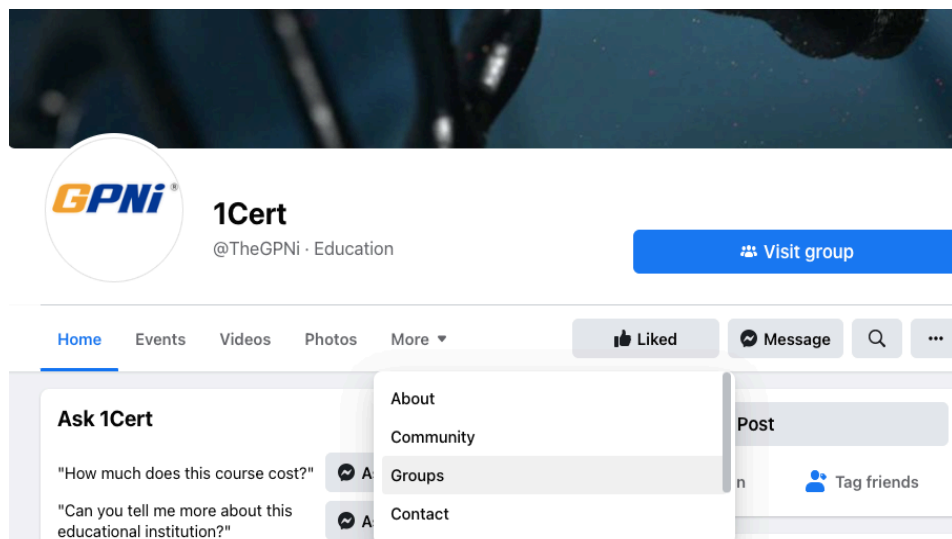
GPNi®

1Cert

@TheGPNi · Education

Visit group

Home Events Videos Photos More

Liked Message

Ask 1Cert

"How much does this course cost?"

"Can you tell me more about this educational institution?"

About
Community
Groups
Contact

Post

Tag friends